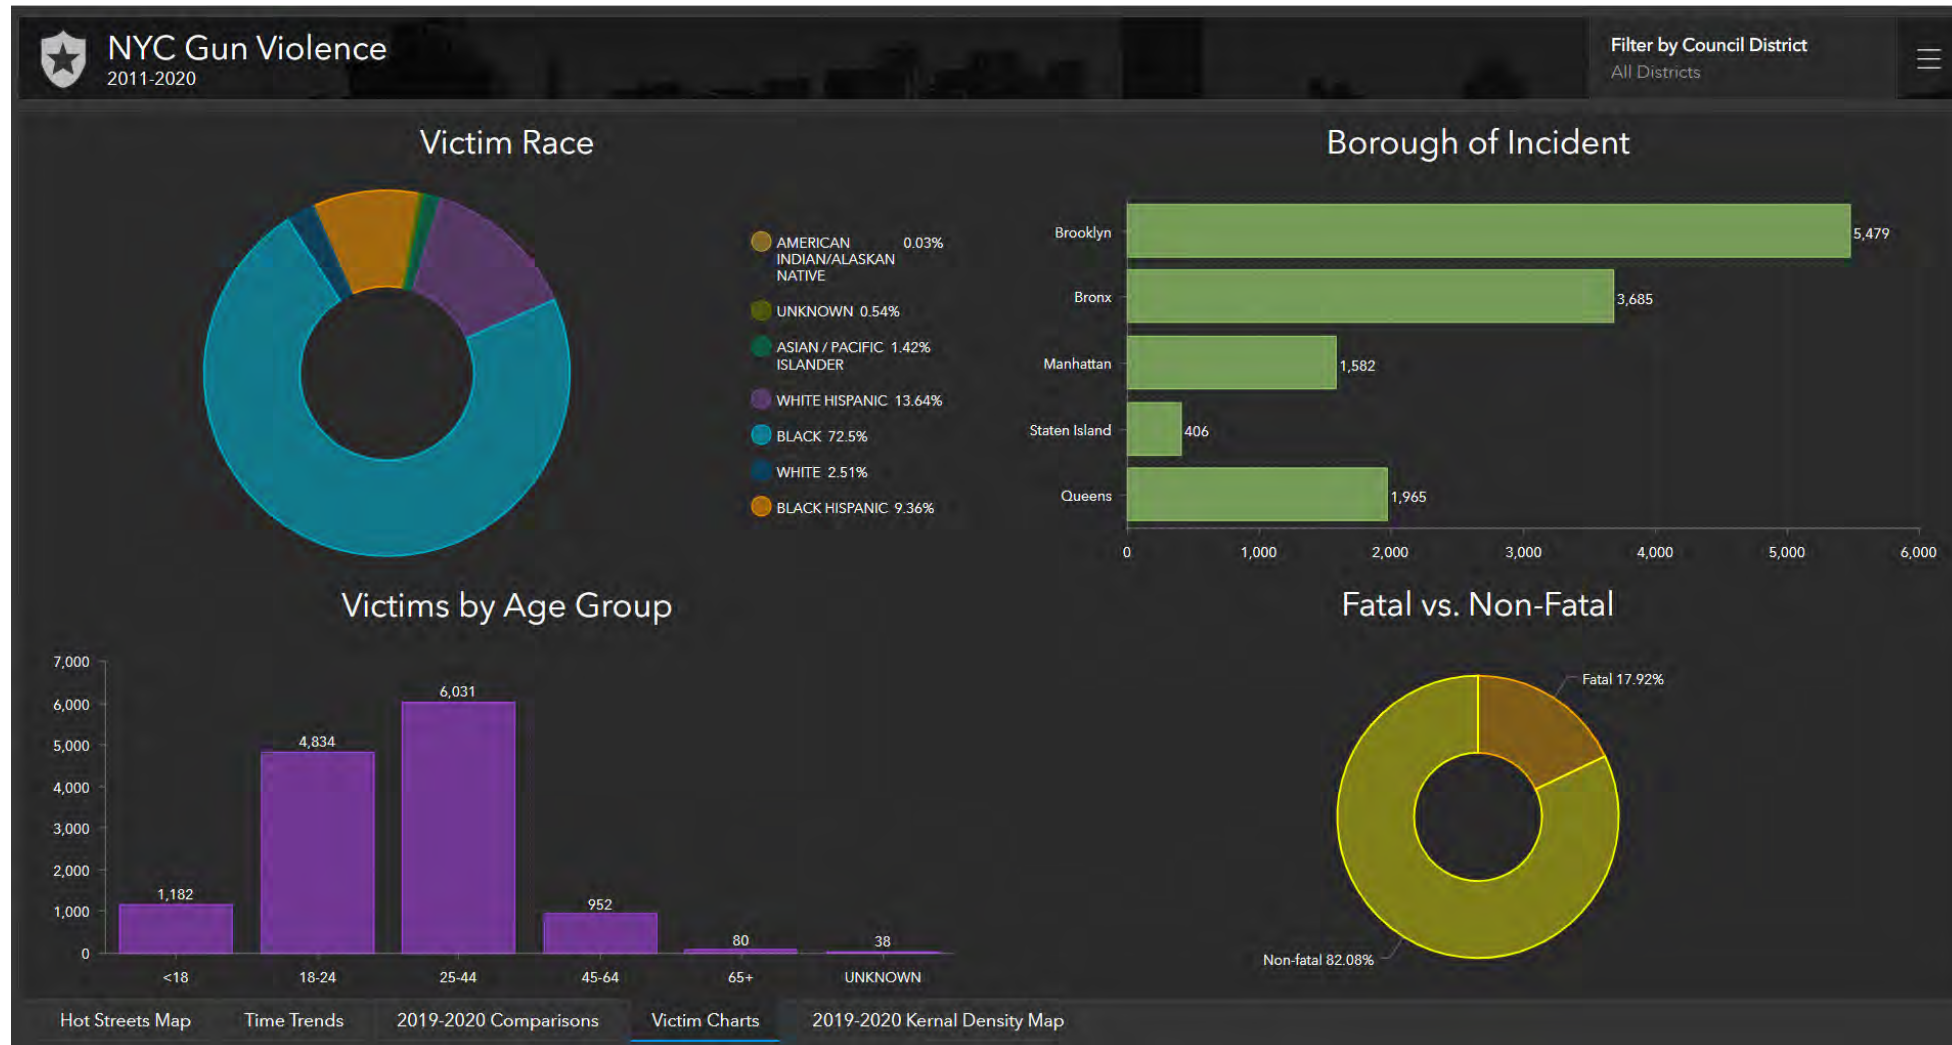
NYC Gun Violence
2011-2020

Filter by Council District
All Districts

Victim Race

AMERICAN INDIAN/ALASKAN NATIVE 0.03%
UNKNOWN 0.54%
ASIAN / PACIFIC ISLANDER 1.42%
WHITE HISPANIC 13.64%
BLACK 72.5%
WHITE 2.51%
BLACK HISPANIC 9.36%

Borough of Incident

| Borough | Count |
|---|---|
| Brooklyn | 5,479 |
| Bronx | 3,685 |
| Manhattan | 1,582 |
| Staten Island | 406 |
| Queens | 1,965 |

0 1,000 2,000 3,000 4,000 5,000 6,000

Victims by Age Group

7,000 6,000 5,000 4,000 3,000 2,000 1,000 0

| Age | Count |
|---|---|
| <18 | 1,182 |
| 18-24 | 4,834 |
| 25-44 | 6,031 |
| 45-64 | 952 |
| 65+ | 80 |
| UNKNOWN | 38 |

Fatal vs. Non-Fatal

Fatal 17.92%
Non-fatal 82.08%

Hot Streets Map Time Trends 2019-2020 Comparisons Victim Charts 2019-2020 Kernal Density Map